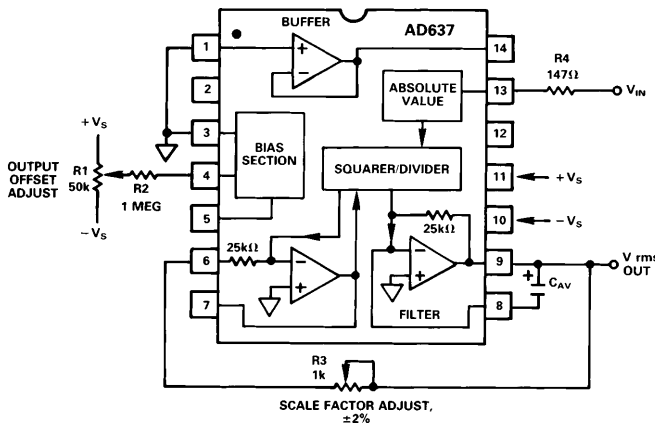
BUFFER

AD637

1

14

R4
147Ω

$V_{IN}$

2

ABSOLUTE VALUE

13

$+V_S$

3

BIAS SECTION

12

OUTPUT OFFSET ADJUST

R1
50k

R2
1 MEG

4

SQUARER/DIVIDER

11

$+V_S$

$-V_S$

5

10

$-V_S$

25kΩ

25kΩ

6

9

V rms OUT

$C_{AV}$

7

FILTER

8

R3
1k

SCALE FACTOR ADJUST, ±2%